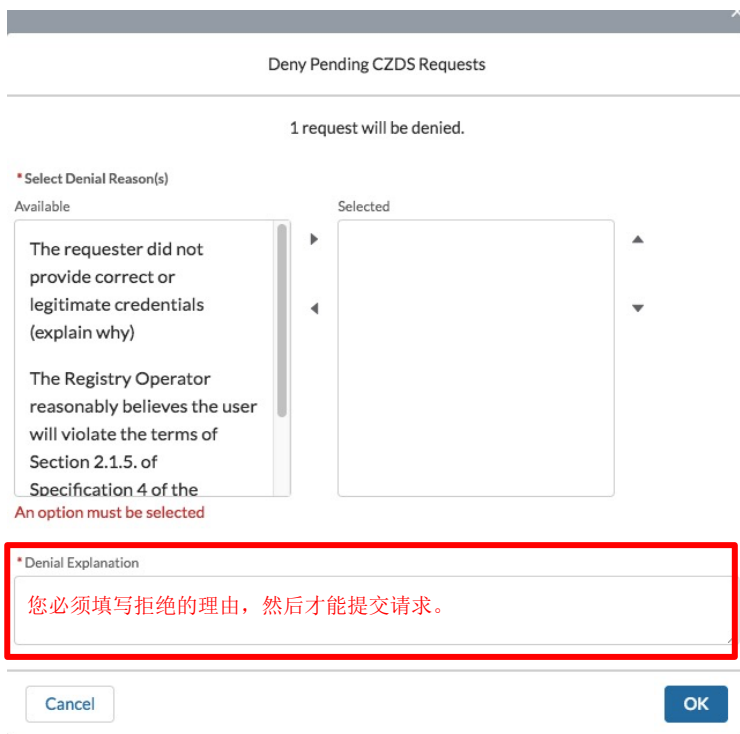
Deny Pending CZDS Requests

1 request will be denied.

*Select Denial Reason(s)

Available

The requester did not provide correct or legitimate credentials (explain why)

The Registry Operator reasonably believes the user will violate the terms of Section 2.1.5. of Specification 4 of the

Selected

An option must be selected

*Denial Explanation

您必须填写拒绝的理由，然后才能提交请求。

Cancel

OK